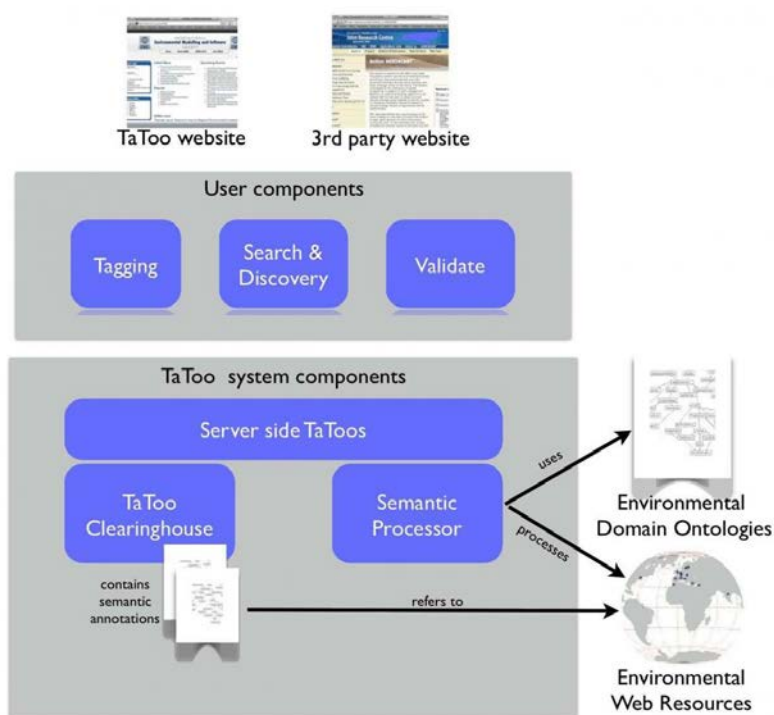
TaToo website

3rd party website

User components

Tagging

Search & Discovery

Validate

TaToo system components

Server side TaToos

TaToo Clearinghouse

Semantic Processor

uses

processes

Environmental Domain Ontologies

contains semantic annotations

refers to

Environmental Web Resources